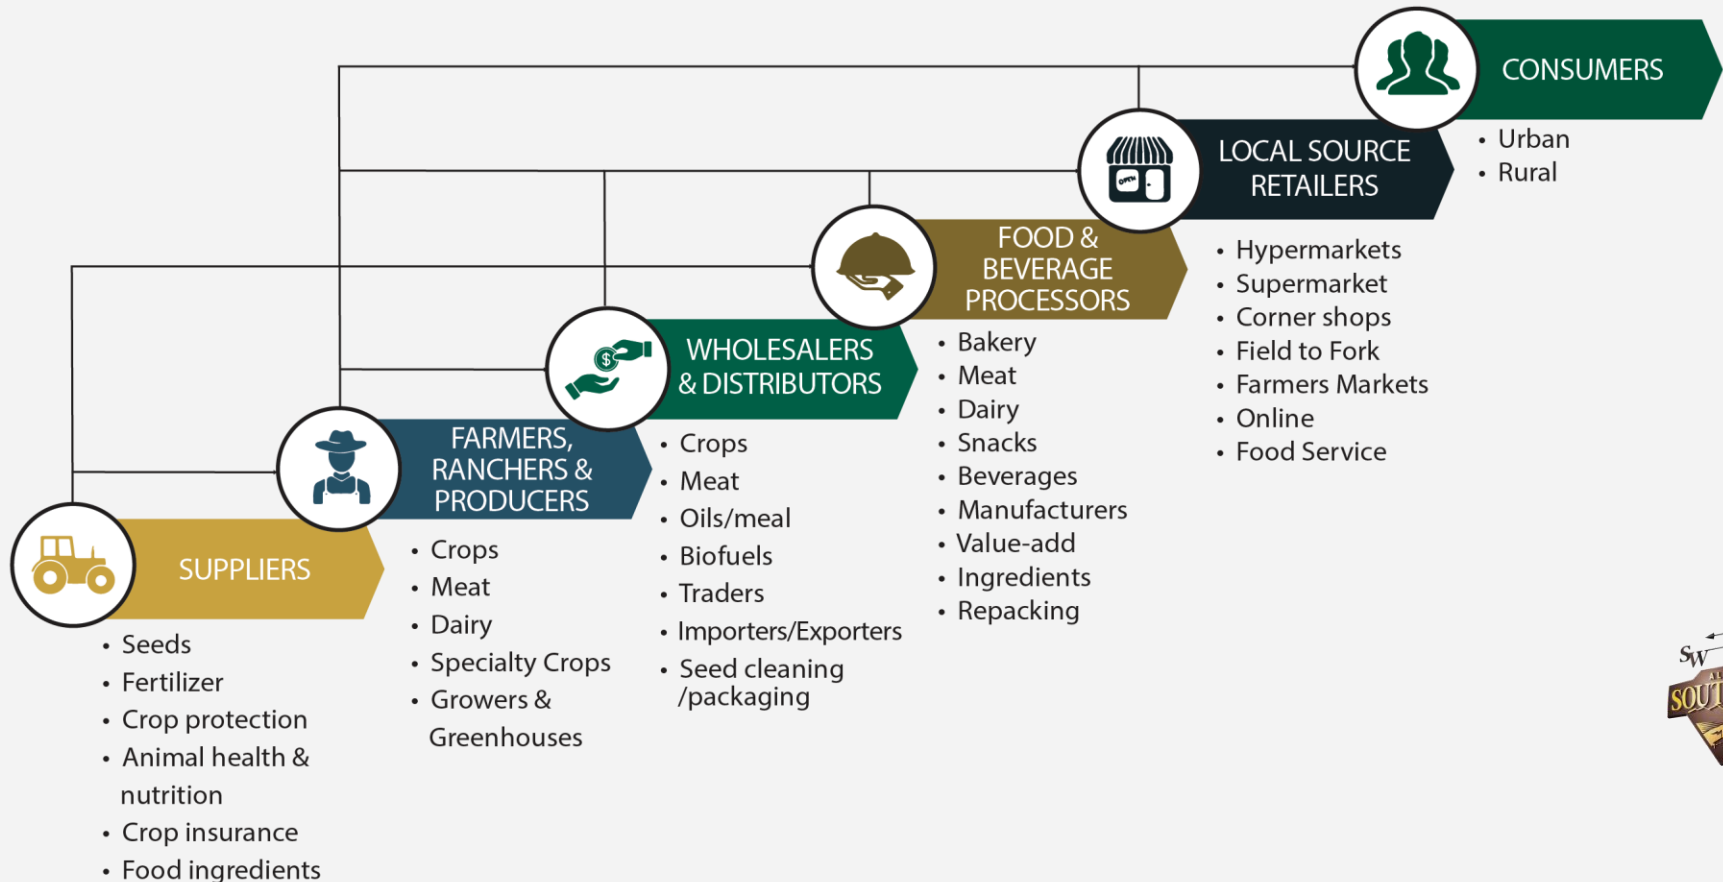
CONSUMERS
- Urban
- Rural

LOCAL SOURCE RETAILERS
- Hypermarkets
- Supermarket
- Corner shops
- Field to Fork
- Farmers Markets
- Online
- Food Service

FOOD & BEVERAGE PROCESSORS
- Bakery
- Meat
- Dairy
- Snacks
- Beverages
- Manufacturers
- Value-add
- Ingredients
- Repacking

WHOLESALERS & DISTRIBUTORS
- Crops
- Meat
- Oils/meal
- Biofuels
- Traders
- Importers/Exporters
- Seed cleaning /packaging

FARMERS, RANCHERS & PRODUCERS
- Crops
- Meat
- Dairy
- Specialty Crops
- Growers & Greenhouses

SUPPLIERS
- Seeds
- Fertilizer
- Crop protection
- Animal health & nutrition
- Crop insurance
- Food ingredients

OPEN

SW
SOUT